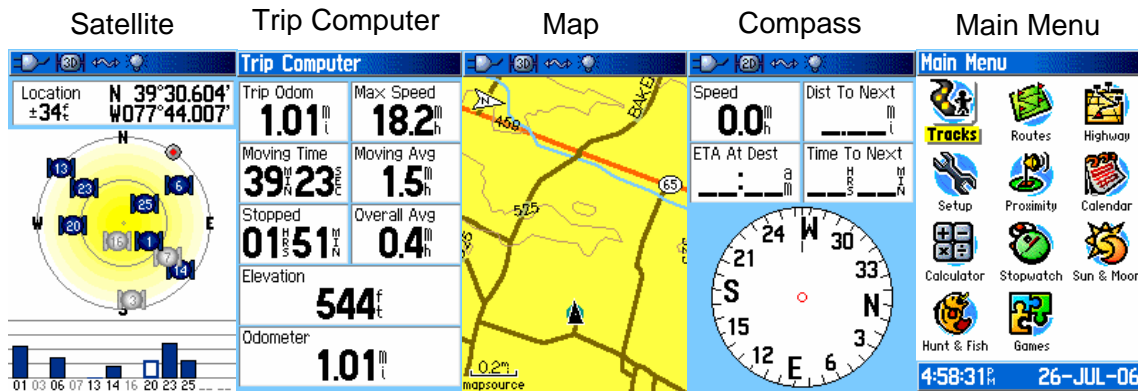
Satellite

Location ±34ft N 39°30.604' W077°44.007'

N W E S

13 23 6 25 20 16 1 7 14 3

01 03 06 07 13 14 16 20 23 25 _ _

Trip Computer

Trip Computer

Trip Odom 1.01mi

Max Speed 18.2mh

Moving Time 39M23S

Moving Avg 1.5mh

Stopped 01HRS51MIN

Overall Avg 0.4mh

Elevation 544ft

Odometer 1.01mi

Map

BAKE

469

65

525

0.2mi

mapsource

Compass

Speed 0.0mh

Dist To Next __._mi

ETA At Dest __:__am

Time To Next __HRS__MIN

24 W 30 21 33 S N 15 3 12 E 6

Main Menu

Main Menu

Tracks

Routes

Highway

Setup

Proximity

Calendar

Calculator

Stopwatch

Sun & Moon

Hunt & Fish

Games

4:58:31PM 26-JUL-06